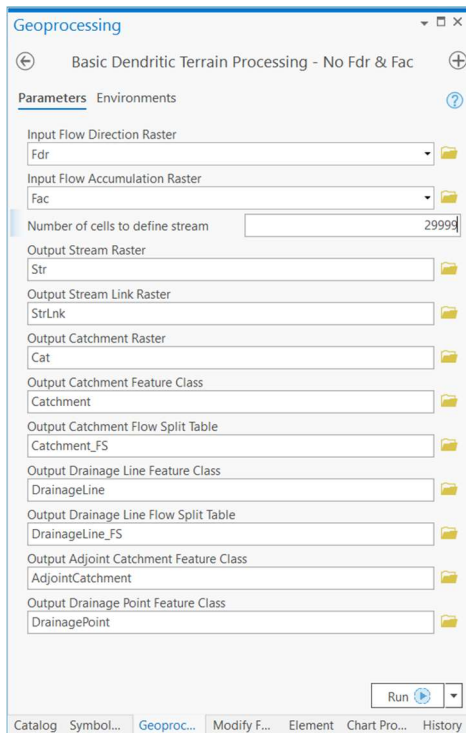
Geoprocessing

Basic Dendritic Terrain Processing - No Fdr & Fac

Parameters Environments

Input Flow Direction Raster
Fdr

Input Flow Accumulation Raster
Fac

Number of cells to define stream 29999

Output Stream Raster
Str

Output Stream Link Raster
StrLnk

Output Catchment Raster
Cat

Output Catchment Feature Class
Catchment

Output Catchment Flow Split Table
Catchment_FS

Output Drainage Line Feature Class
DrainageLine

Output Drainage Line Flow Split Table
DrainageLine_FS

Output Adjoint Catchment Feature Class
AdjointCatchment

Output Drainage Point Feature Class
DrainagePoint

Run

Catalog Symbol... Geoproc... Modify F... Element Chart Pro... History